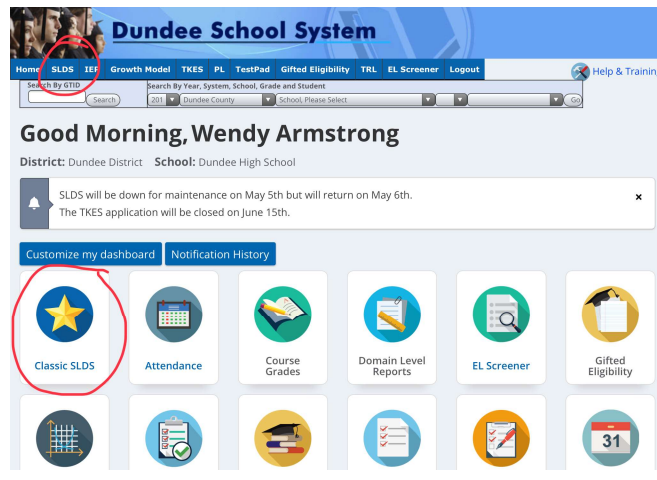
Dundee School System

Home SLDS IEP Growth Model TKES PL TestPad Gifted Eligibility TRL EL Screener Logout

Help & Trainin

Search By GTID

Search

Search By Year, System, School, Grade and Student

201 Dundee County

School, Please Select

Go

Good Morning, Wendy Armstrong

District: Dundee District School: Dundee High School

SLDS will be down for maintenance on May 5th but will return on May 6th.
The TKES application will be closed on June 15th.

×

Customize my dashboard

Notification History

Classic SLDS

Attendance

Course Grades

Domain Level Reports

EL Screener

Gifted Eligibility

31